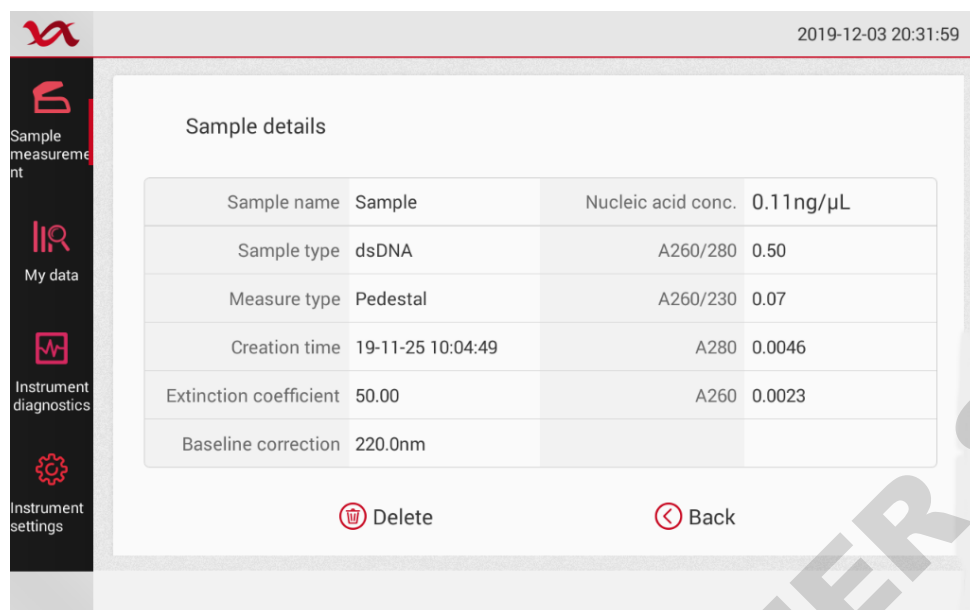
2019-12-03 20:31:59

Sample measurement

My data

Instrument diagnostics

Instrument settings

Sample details

| Sample name | Sample | Nucleic acid conc. | 0.11ng/μL |
|---|---|---|---|
| Sample type | dsDNA | A260/280 | 0.50 |
| Measure type | Pedestal | A260/230 | 0.07 |
| Creation time | 19-11-25 10:04:49 | A280 | 0.0046 |
| Extinction coefficient | 50.00 | A260 | 0.0023 |
| Baseline correction | 220.0nm | | |

Delete

Back

ER